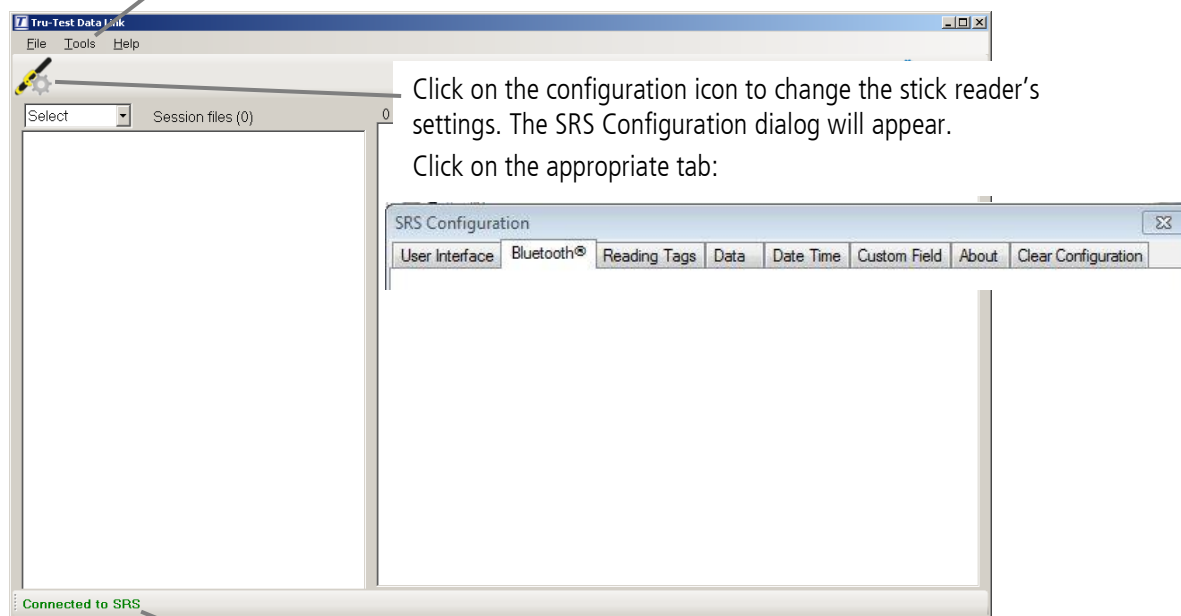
Tru-Test Data Link

File Tools Help

Click on the configuration icon to change the stick reader's settings. The SRS Configuration dialog will appear.

Click on the appropriate tab:

Select

Session files (0)

0

SRS Configuration

User Interface | Bluetooth® | Reading Tags | Data | Date Time | Custom Field | About | Clear Configuration

Connected to SRS